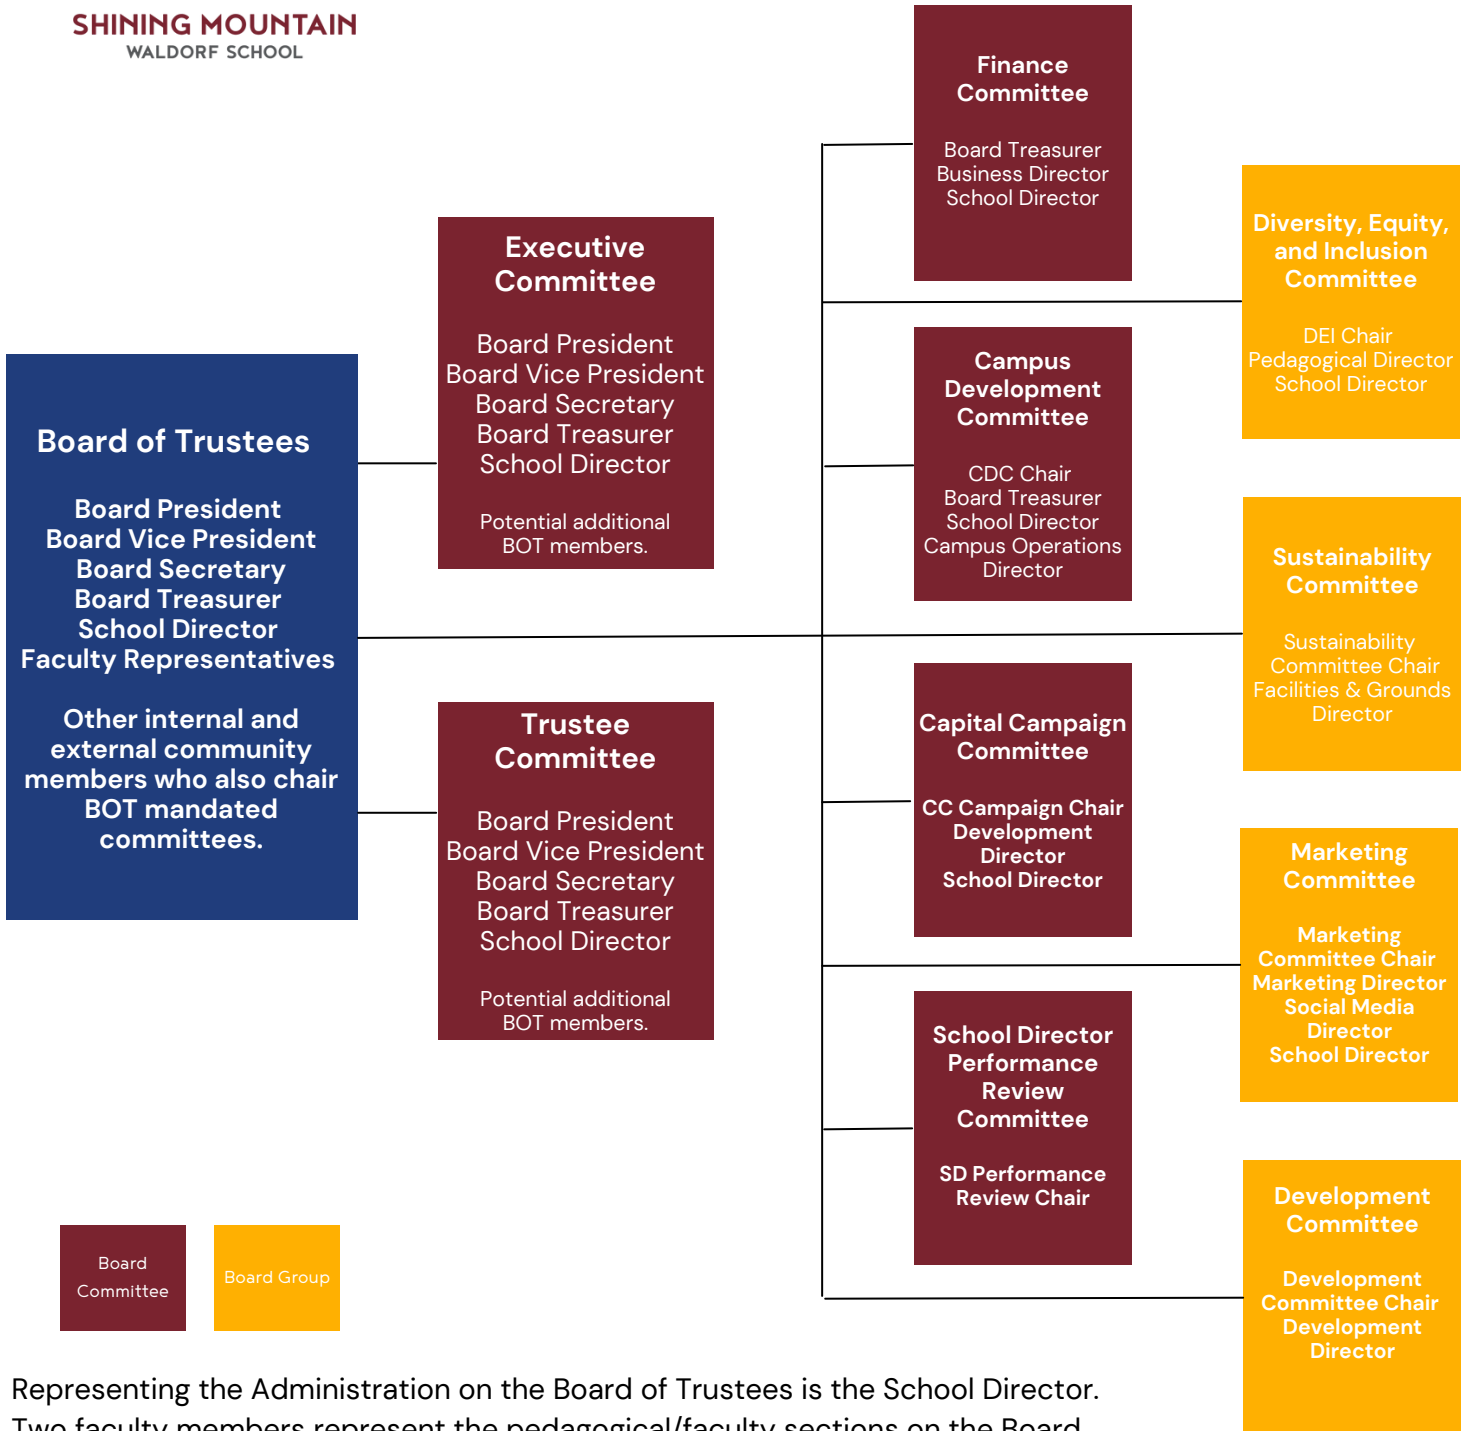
SHINING MOUNTAIN
WALDORF SCHOOL

Board of Trustees

Board President
Board Vice President
Board Secretary
Board Treasurer
School Director
Faculty Representatives

Other internal and external community members who also chair BOT mandated committees.

Executive Committee

Board President
Board Vice President
Board Secretary
Board Treasurer
School Director

Potential additional BOT members.

Trustee Committee

Board President
Board Vice President
Board Secretary
Board Treasurer
School Director

Potential additional BOT members.

Finance Committee

Board Treasurer
Business Director
School Director

Campus Development Committee

CDC Chair
Board Treasurer
School Director
Campus Operations Director

Capital Campaign Committee

CC Campaign Chair
Development Director
School Director

School Director Performance Review Committee

SD Performance Review Chair

Diversity, Equity, and Inclusion Committee

DEI Chair
Pedagogical Director
School Director

Sustainability Committee

Sustainability Committee Chair
Facilities & Grounds Director

Marketing Committee

Marketing Committee Chair
Marketing Director
Social Media Director
School Director

Development Committee

Development Committee Chair
Development Director

Board Committee

Board Group

Representing the Administration on the Board of Trustees is the School Director.
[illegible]